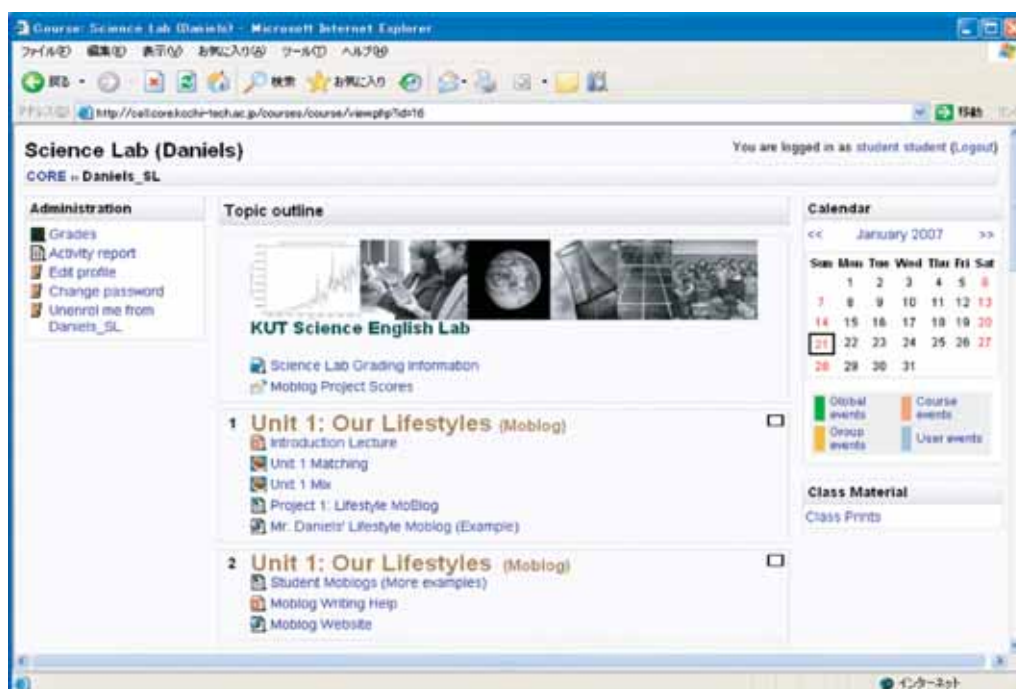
Course: Science Lab (Daniels) - Microsoft Internet Explorer

ファイル(F) 編集(E) 表示(V) お気に入り(A) ツール(T) ヘルプ(H)

戻る 検索 お気に入り

アドレス(D) http://cell.core.kochi-tech.ac.jp/courses/course/view.php?id=16

移動

Science Lab (Daniels)

CORE » Daniels_SL

You are logged in as student student (Logout)

Administration

Grades
Activity report
Edit profile
Change password
Unenrol me from Daniels_SL

Topic outline

KUT Science English Lab

Science Lab Grading Information
Moblog Project Scores

1 Unit 1: Our Lifestyles (Moblog)
Introduction Lecture
Unit 1 Matching
Unit 1 Mix
Project 1: Lifestyle MoBlog
Mr. Daniels' Lifestyle Moblog (Example)

2 Unit 1: Our Lifestyles (Moblog)
Student Moblogs (More examples)
Moblog Writing Help
Moblog Website

Calendar

<< January 2007 >>

| Sun | Mon | Tue | Wed | Thu | Fri | Sat |
|---|---|---|---|---|---|---|
| | 1 | 2 | 3 | 4 | 5 | 6 |
| 7 | 8 | 9 | 10 | 11 | 12 | 13 |
| 14 | 15 | 16 | 17 | 18 | 19 | 20 |
| 21 | 22 | 23 | 24 | 25 | 26 | 27 |
| 28 | 29 | 30 | 31 | | | |

Global events
Course events
Group events
User events

Class Material

Class Prints

インターネット